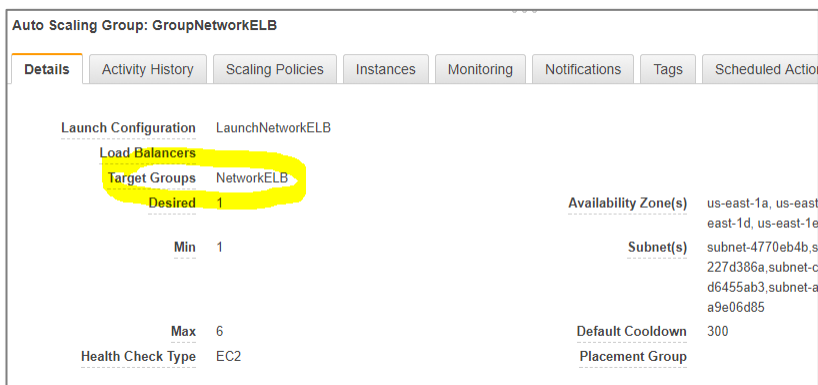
Auto Scaling Group: GroupNetworkELB

Details | Activity History | Scaling Policies | Instances | Monitoring | Notifications | Tags | Scheduled Actio

Launch Configuration LaunchNetworkELB

Load Balancers

Target Groups NetworkELB

Desired 1

Availability Zone(s) us-east-1a, us-east east-1d, us-east-1e

Min 1

Subnet(s) subnet-4770eb4b,s 227d386a,subnet-c d6455ab3,subnet-a a9e06d85

Max 6

Default Cooldown 300

Health Check Type EC2

Placement Group